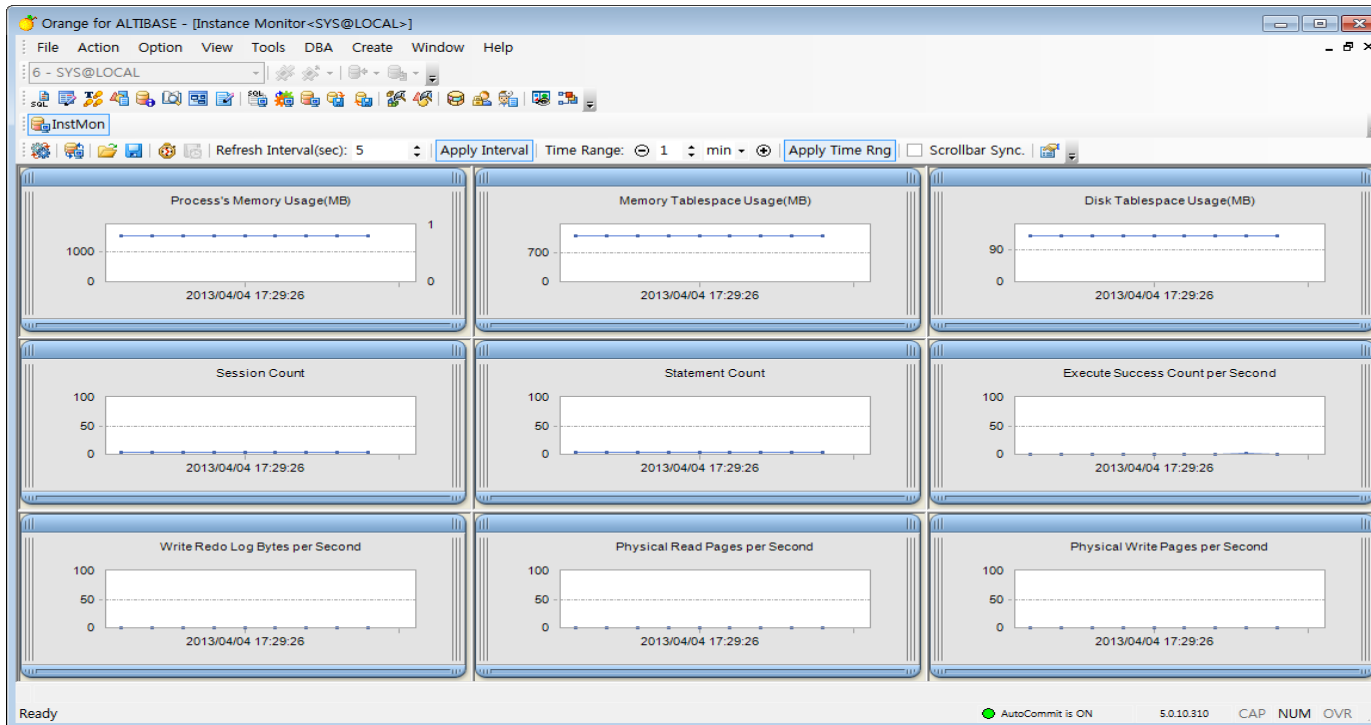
Orange for ALTIBASE - [Instance Monitor<SYS@LOCAL>]

File Action Option View Tools DBA Create Window Help

6 - SYS@LOCAL

InstMon

Refresh Interval(sec): 5 Apply Interval Time Range: 1 min Apply Time Rng Scrollbar Sync.

Process's Memory Usage(MB)
1000
0
1
0
2013/04/04 17:29:26

Memory Tablespace Usage(MB)
700
0
2013/04/04 17:29:26

Disk Tablespace Usage(MB)
90
0
2013/04/04 17:29:26

Session Count
100
50
0
2013/04/04 17:29:26

Statement Count
100
50
0
2013/04/04 17:29:26

Execute Success Count per Second
100
50
0
2013/04/04 17:29:26

Write Redo Log Bytes per Second
100
50
0
2013/04/04 17:29:26

Physical Read Pages per Second
100
50
0
2013/04/04 17:29:26

Physical Write Pages per Second
100
50
0
2013/04/04 17:29:26

Ready AutoCommit is ON 5.0.10.310 CAP NUM OVR